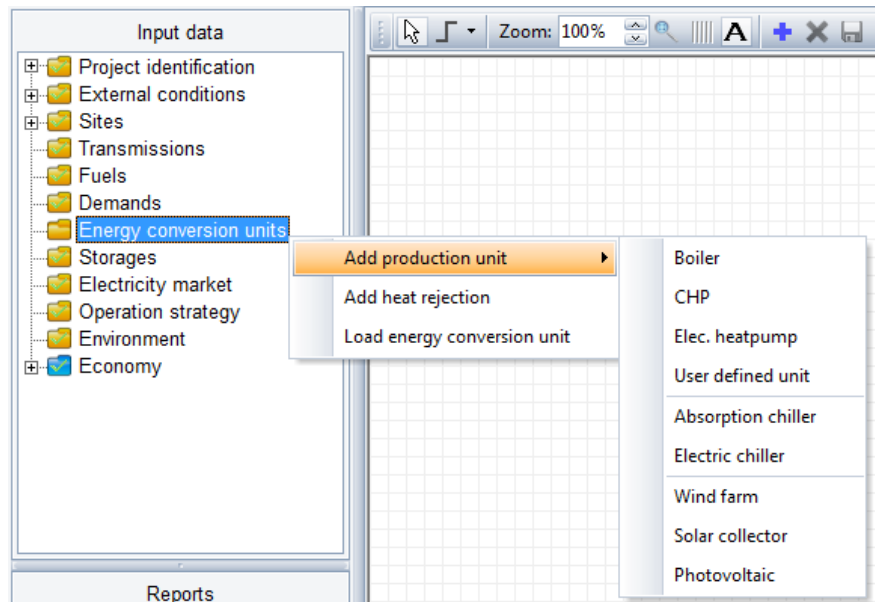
Input data

Project identification
External conditions
Sites
Transmissions
Fuels
Demands
Energy conversion units
Storages
Electricity market
Operation strategy
Environment
Economy

Reports

Zoom: 100%

Add production unit
Add heat rejection
Load energy conversion unit

Boiler
CHP
Elec. heatpump
User defined unit
Absorption chiller
Electric chiller
Wind farm
Solar collector
Photovoltaic